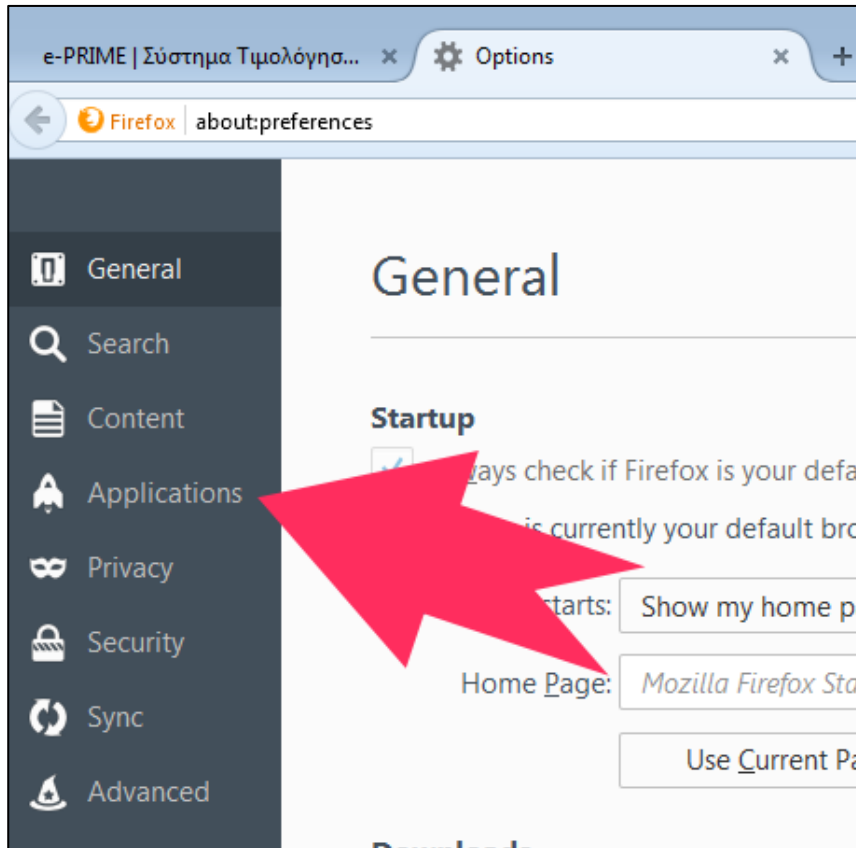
e-PRIME | Σύστημα Τιμολόγησ... ×

Options ×

+

Firefox about:preferences

General

Search

Content

Applications

Privacy

Security

Sync

Advanced

General

Startup

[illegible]ays check if Firefox is your defa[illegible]

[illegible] is currently your default bro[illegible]

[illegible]starts: Show my home p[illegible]

Home Page: Mozilla Firefox Sta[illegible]

Use Current Pa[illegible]

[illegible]